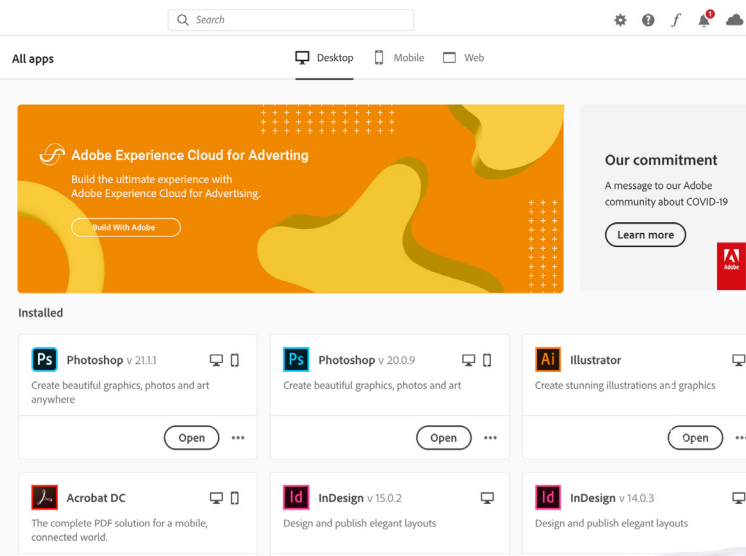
Search

1

All apps

Desktop

Mobile

Web

Adobe Experience Cloud for Adverting

Build the ultimate experience with Adobe Experience Cloud for Advertising.

Build With Adobe

Our commitment

A message to our Adobe community about COVID-19

Learn more

Adobe

Installed

Ps

Photoshop v 21.1.1

Create beautiful graphics, photos and art anywhere

Open

Ps

Photoshop v 20.0.9

Create beautiful graphics, photos and art

Open

Ai

Illustrator

Create stunning illustrations and graphics

Open

Acrobat DC

The complete PDF solution for a mobile, connected world.

Id

InDesign v 15.0.2

Design and publish elegant layouts

Id

InDesign v 14.0.3

Design and publish elegant layouts